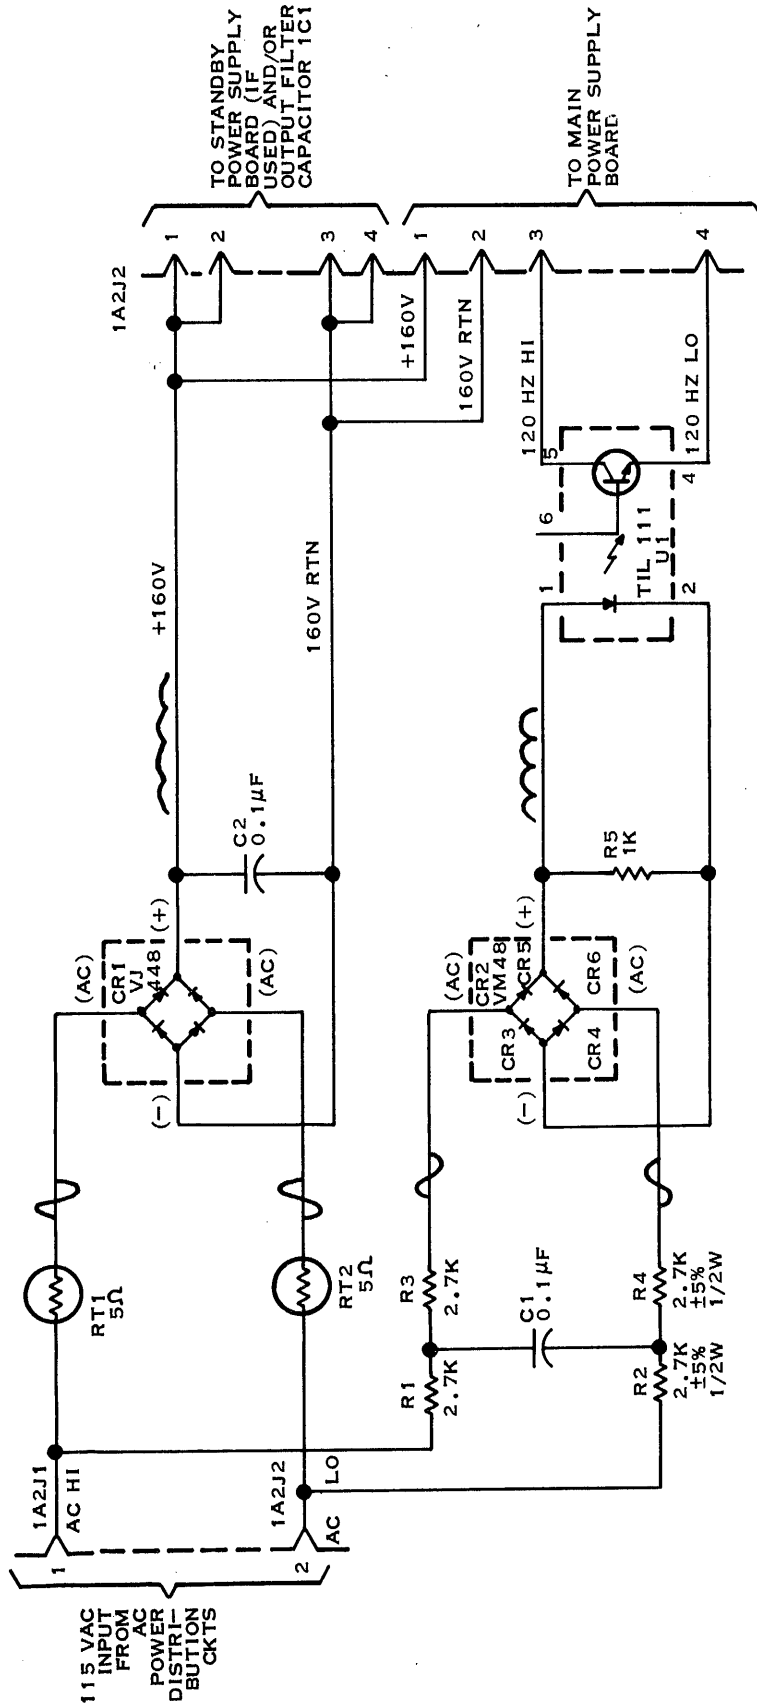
TO STANDBY POWER SUPPLY BOARD (IF USED) AND/OR OUTPUT FILTER CAPACITOR 1C1

TO MAIN POWER SUPPLY BOARD

1A2J2

1 2 3 4 1 2 3 4

+160V

160V RTN

120 HZ HI

120 HZ LO

5

4

6

1

2

TIL 111
U1

+160V

160V RTN

C2
$0.1\mu F$

(+)

(AC)

CR1
VJ
448

(AC)

(−)

R5
1K

(+)

(AC)

CR2
VM48

CR5

CR6

CR3

CR4

(AC)

(−)

RT1
$5\Omega$

RT2
$5\Omega$

R3
2.7K

C1
$0.1\mu F$

R4
2.7K
±5%
1/2W

R1
2.7K

R2
2.7K
±5%
1/2W

1A2J1
AC HI

1A2J2
LO
AC

1

2

115 VAC INPUT FROM AC POWER DISTRIBUTION CKTS